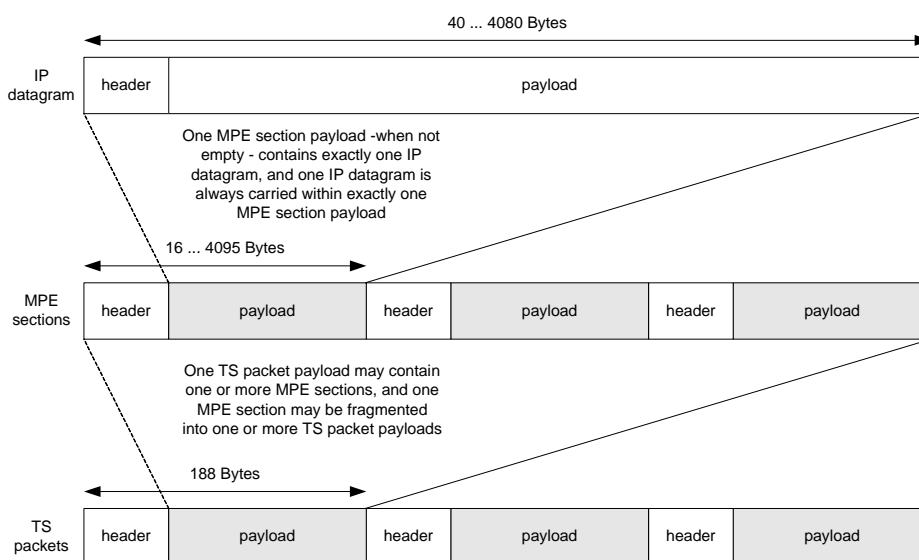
40 ... 4080 Bytes

IP datagram

header

payload

One MPE section payload -when not empty - contains exactly one IP datagram, and one IP datagram is always carried within exactly one MPE section payload

16 ... 4095 Bytes

MPE sections

header

payload

header

payload

header

payload

One TS packet payload may contain one or more MPE sections, and one MPE section may be fragmented into one or more TS packet payloads

188 Bytes

TS packets

header

payload

header

payload

header

payload